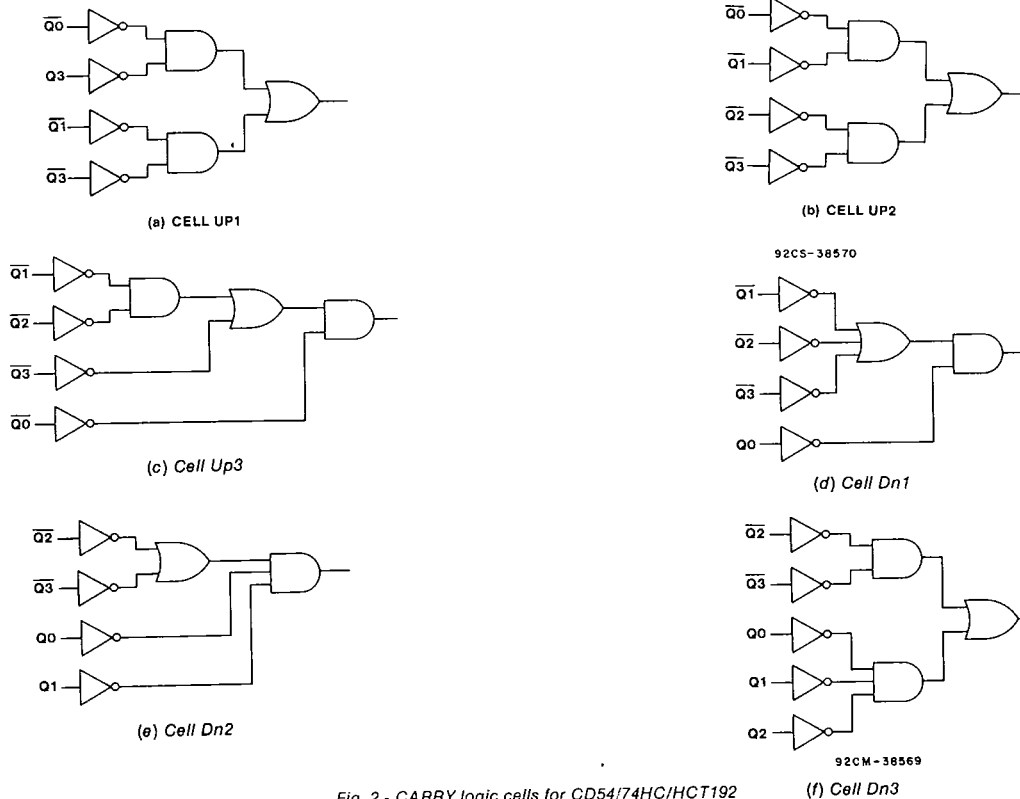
$\overline{Q0}$
Q3
$\overline{Q1}$
$\overline{Q3}$

(a) CELL UP1

$\overline{Q0}$
$\overline{Q1}$
$\overline{Q2}$
$\overline{Q3}$

(b) CELL UP2

92CS-38570

$\overline{Q1}$
$\overline{Q2}$
$\overline{Q3}$
$\overline{Q0}$

(c) Cell Up3

$\overline{Q1}$
$\overline{Q2}$
$\overline{Q3}$
Q0

(d) Cell Dn1

$\overline{Q2}$
$\overline{Q3}$
Q0
Q1

(e) Cell Dn2

$\overline{Q2}$
$\overline{Q3}$
Q0
Q1
Q2

92CM-38569

Fig. 2 - CARRY logic cells for CD54/74HC/HCT192

(f) Cell Dn3